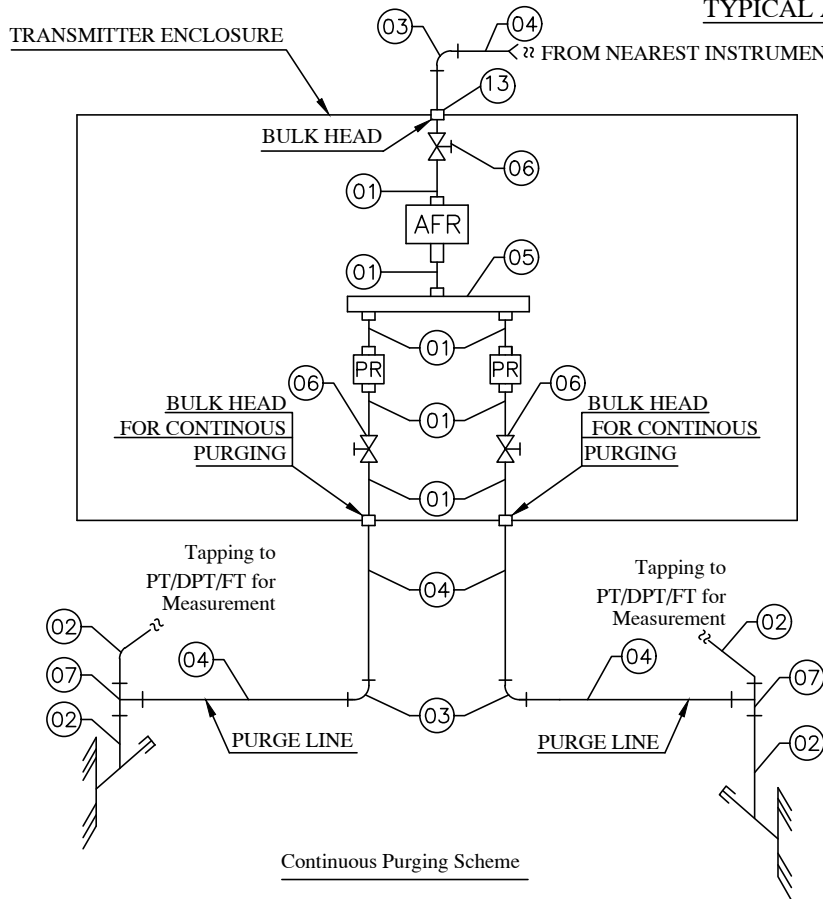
TYPICAL A

TRANSMITTER ENCLOSURE

03

04

FROM NEARESТ INSTRUMEN

13

BULK HEAD

06

01

AFR

01

05

01

PR

PR

06

06

BULK HEAD FOR CONTINOUS PURGING

01

BULK HEAD FOR CONTINOUS PURGING

01

Tapping to PT/DPT/FT for Measurement

04

Tapping to PT/DPT/FT for Measurement

02

02

07

04

04

07

02

03

PURGE LINE

PURGE LINE

02

Continuous Purging Scheme